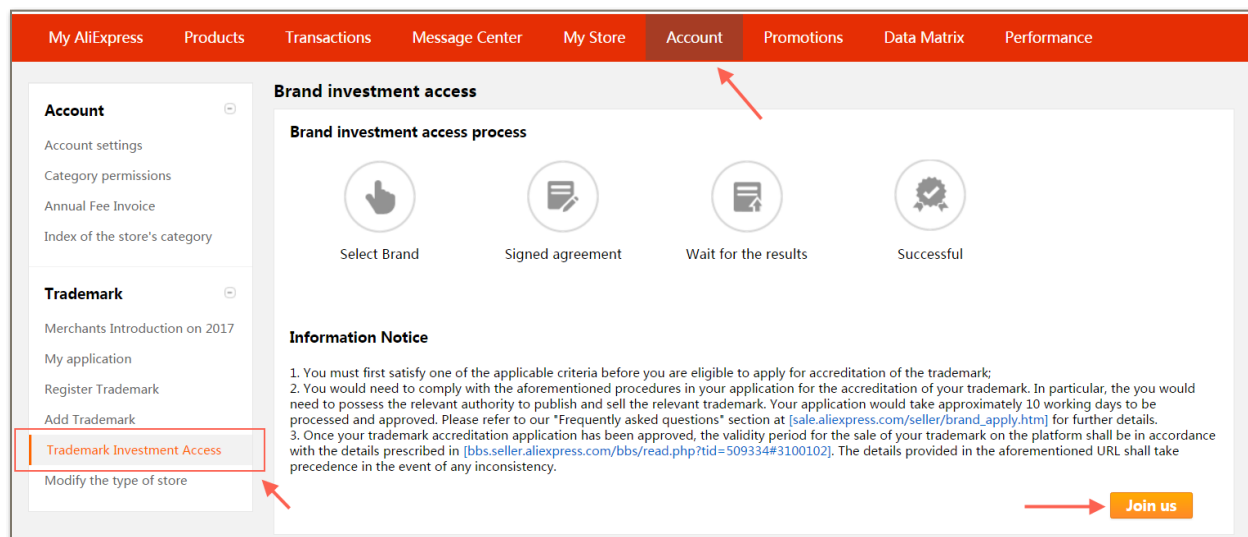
My AliExpress Products Transactions Message Center My Store Account Promotions Data Matrix Performance

Account

Account settings

Category permissions

Annual Fee Invoice

Index of the store's category

Trademark

Merchants Introduction on 2017

My application

Register Trademark

Add Trademark

Trademark Investment Access

Modify the type of store

Brand investment access

Brand investment access process

Select Brand

Signed agreement

Wait for the results

Successful

Information Notice

1. You must first satisfy one of the applicable criteria before you are eligible to apply for accreditation of the trademark;
2. You would need to comply with the aforementioned procedures in your application for the accreditation of your trademark. In particular, the you would need to possess the relevant authority to publish and sell the relevant trademark. Your application would take approximately 10 working days to be processed and approved. Please refer to our "Frequently asked questions" section at [sale.aliexpress.com/seller/brand_apply.htm] for further details.
3. Once your trademark accreditation application has been approved, the validity period for the sale of your trademark on the platform shall be in accordance with the details prescribed in [bbs.seller.aliexpress.com/bbs/read.php?tid=509334#3100102]. The details provided in the aforementioned URL shall take precedence in the event of any inconsistency.

Join us